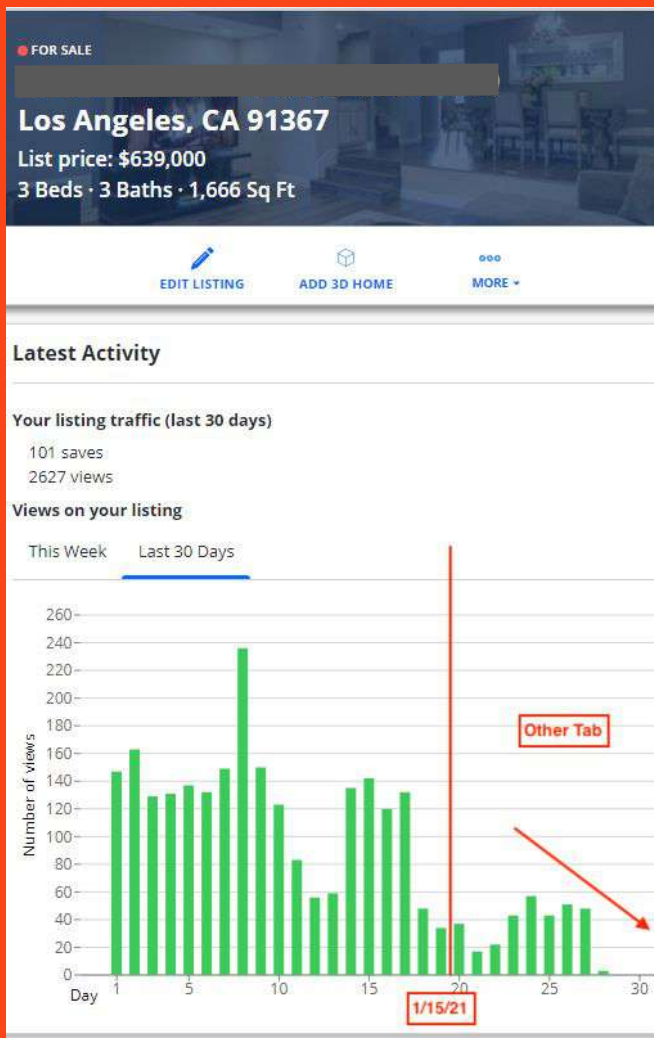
FOR SALE

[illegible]

Los Angeles, CA 91367

List price: $639,000

3 Beds · 3 Baths · 1,666 Sq Ft

EDIT LISTING ADD 3D HOME MORE

Latest Activity

Your listing traffic (last 30 days)

101 saves
2627 views

Views on your listing

This Week Last 30 Days

260
240
220
200
180
160
140
120
100
80
60
40
20
0

Number of views

Other Tab

Day 1 5 10 15 20 25 30

1/15/21